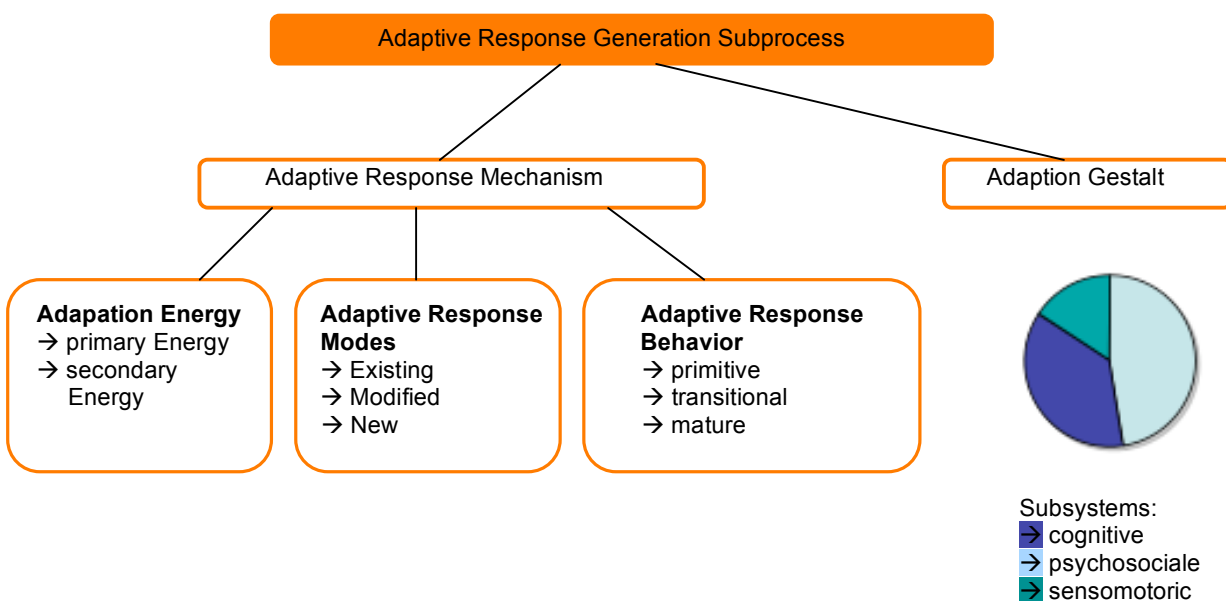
Adaptive Response Generation Subprocess

Adaptive Response Mechanism

Adaption Gestalt

**Adapation Energy**
→ primary Energy
→ secondary Energy

**Adaptive Response Modes**
→ Existing
→ Modified
→ New

**Adaptive Response Behavior**
→ primitive
→ transitional
→ mature

Subsystems:
→ cognitive
→ psychosociale
→ sensomotoric